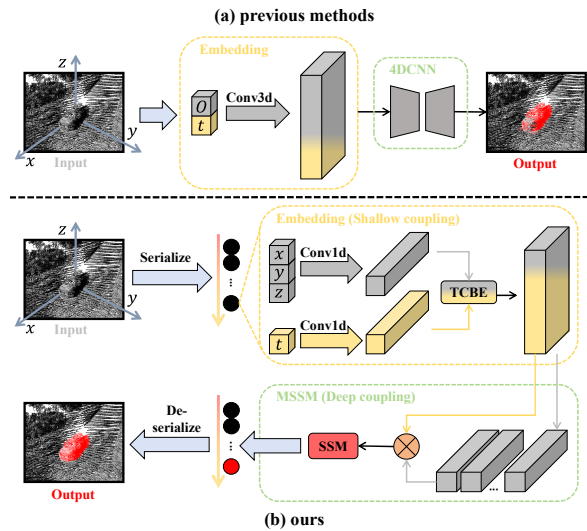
(a) previous methods

$z$
$y$
$x$
Input

Embedding
$O$
$t$
Conv3d

4DCNN

Output

$z$
$y$
$x$
Input

Serialize
⋮

Embedding (Shallow coupling)
$x$
$y$
$z$
Conv1d
$t$
Conv1d
TCBE

MSSM (Deep coupling)
SSM
...

Output
De-serialize
⋮

(b) ours